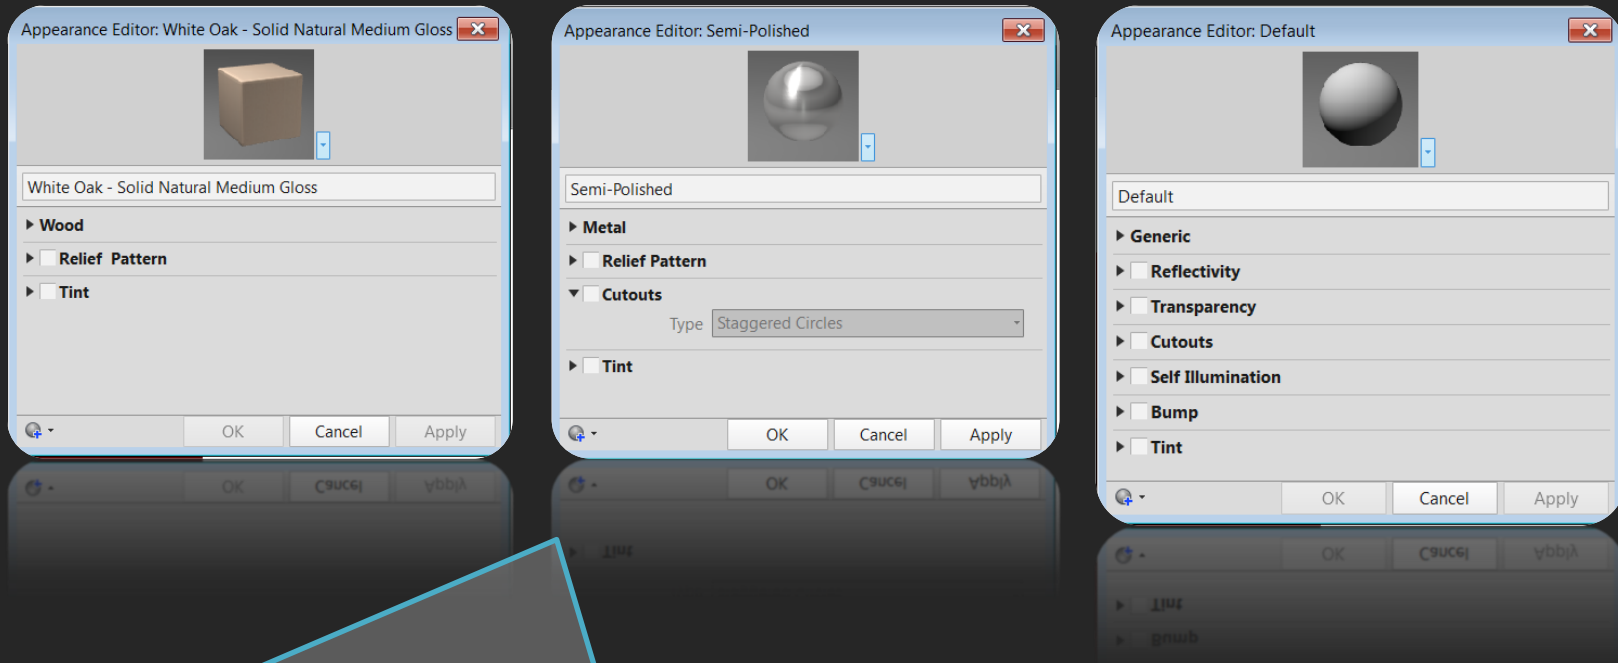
Appearance Editor: White Oak - Solid Natural Medium Gloss

White Oak - Solid Natural Medium Gloss

Wood

Relief Pattern

Tint

OK Cancel Apply

Appearance Editor: Semi-Polished

Semi-Polished

Metal

Relief Pattern

Cutouts

Type Staggered Circles

Tint

OK Cancel Apply

Appearance Editor: Default

Default

Generic

Reflectivity

Transparency

Cutouts

Self Illumination

Bump

Tint

OK Cancel Apply